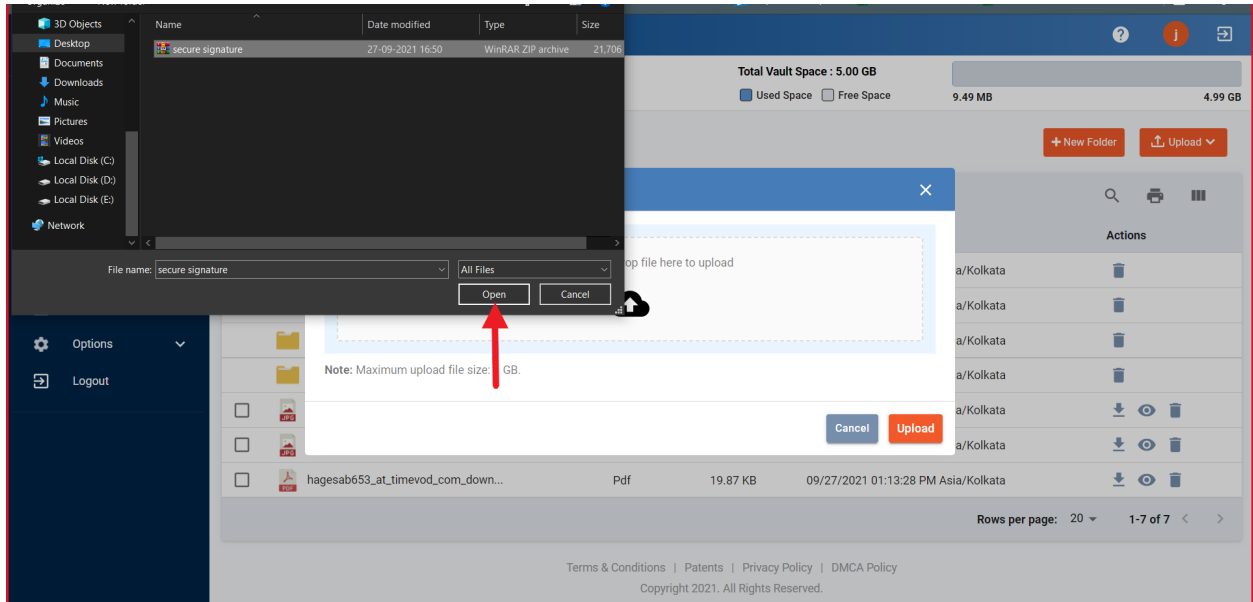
3D Objects
Desktop
Documents
Downloads
Music
Pictures
Videos
Local Disk (C:)
Local Disk (D:)
Local Disk (E:)
Network

| Name | Date modified | Type | Size |
|---|---|---|---|
| secure signature | 27-09-2021 16:50 | WinRAR ZIP archive | 21,706 |

File name: secure signature
All Files
Open
Cancel

Total Vault Space : 5.00 GB
Used Space
Free Space
9.49 MB
4.99 GB

+ New Folder
Upload

op file here to upload

Note: Maximum upload file size: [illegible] GB.

Cancel
Upload

Options
Logout

Actions
/Kolkata
/Kolkata
/Kolkata
/Kolkata
/Kolkata
/Kolkata
JPG
JPG
PDF
hagesab653_at_timevod_com_down... Pdf 19.87 KB 09/27/2021 01:13:28 PM Asia/Kolkata

Rows per page: 20
1-7 of 7

Terms & Conditions | Patents | Privacy Policy | DMCA Policy
Copyright 2021. All Rights Reserved.